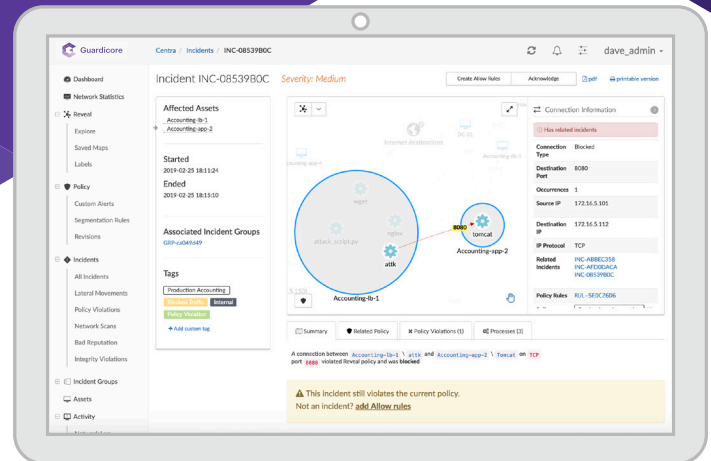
Guardicore

Centra / Incidents / INC-08539B0C

dave_admin

Dashboard
Network Statistics
Reveal
Explore
Saved Maps
Labels
Policy
Custom Alerts
Segmentation Rules
Revisions
Incidents
All Incidents
Lateral Movements
Policy Violations
Network Scans
Bad Reputation
Integrity Violations
Incident Groups
Assets
Activity

Incident INC-08539B0C Severity: Medium

Create Allow Rules | Acknowledge | pdf | printable version

Affected Assets
Accounting-lb-1
Accounting-app-2

Started
2019-02-25 18:11:24
Ended
2019-02-25 18:15:10

Associated Incident Groups
GRP-ca049d49

Tags
Production Accounting
Blocked Traffic
Internal
Policy Violation
+ Add custom tag

Internet destinations
accounting-app-4
Accounting-lb-5
wget
nginx
attack_script.py
attk
Accounting-lb-1
8080
tomcat
Accounting-app-2

Connection Information
Has related incidents

| | |
|---|---|
| Connection Type | Blocked |
| Destination Port | 8080 |
| Occurrences | 1 |
| Source IP | 172.16.5.101 |
| Destination IP | 172.16.5.112 |
| IP Protocol | TCP |
| Related Incidents | INC-ABBEC358 INC-AFD0DACA INC-08539B0C |
| Policy Rules | RUL-5E0C2606 |

Summary | Related Policy | Policy Violations (1) | Processes (2)

A connection between Accounting-lb-1 \ attk and Accounting-app-2 \ Tomcat on TCP port 8080 violated Reveal policy and was blocked

This incident still violates the current policy.
Not an incident? add Allow rules